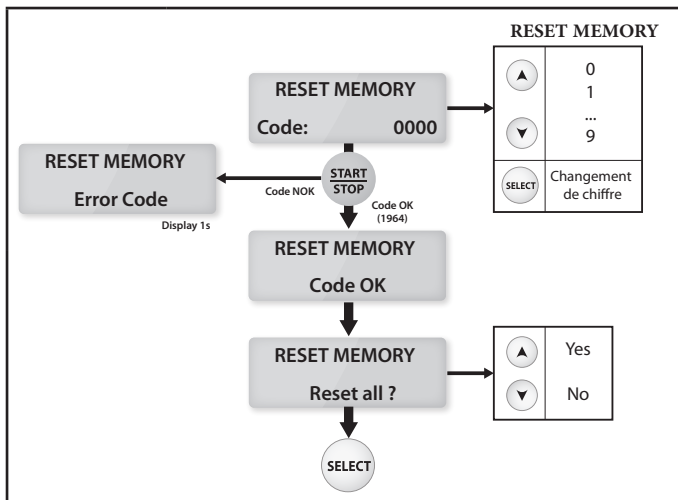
RESET MEMORY

RESET MEMORY
Code: 0000

| | |
|---|---|
| ▲ ▼ | 0 1 ... 9 |
| SELECT | Changement de chiffre |

RESET MEMORY
Error Code

Display 1s

Code NOK

START
STOP

Code OK (1964)

RESET MEMORY
Code OK

RESET MEMORY
Reset all ?

| | |
|---|---|
| ▲ | Yes |
| ▼ | No |

SELECT